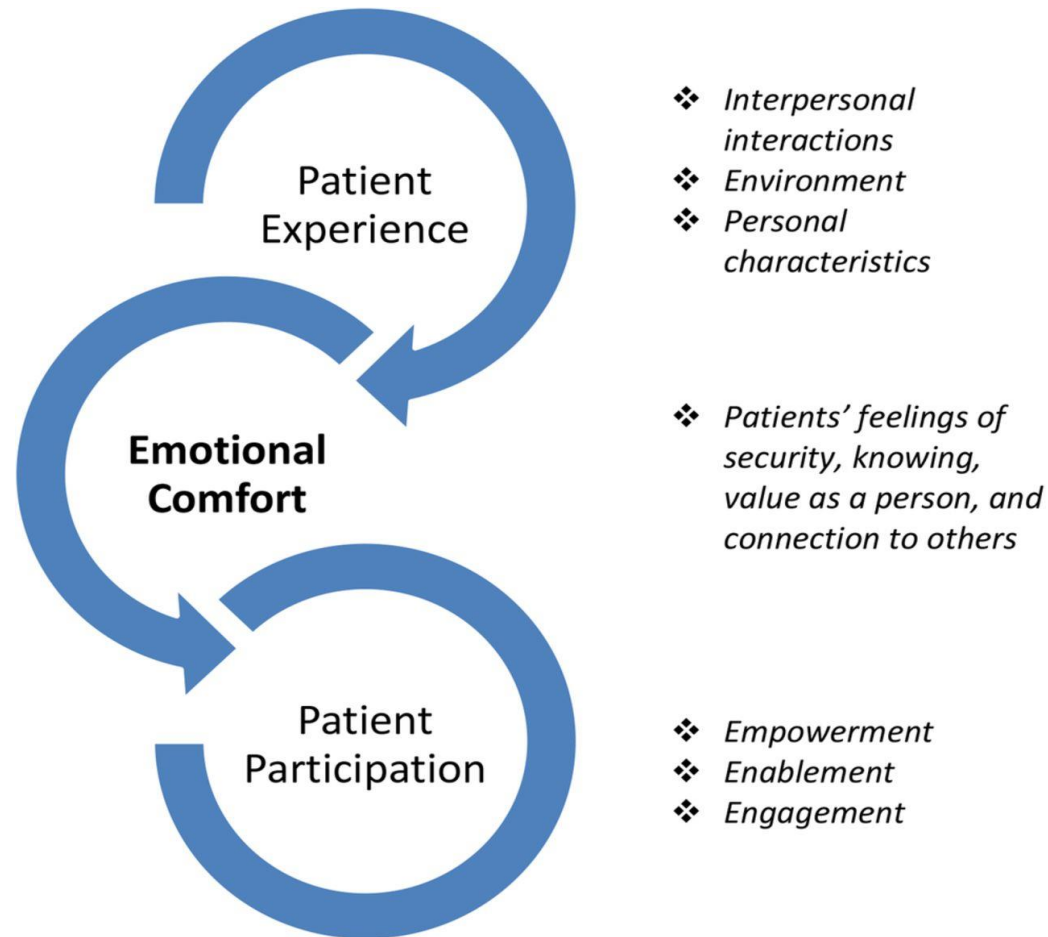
Patient Experience

❖ Interpersonal interactions
❖ Environment
❖ Personal characteristics

Emotional Comfort

❖ Patients' feelings of security, knowing, value as a person, and connection to others

Patient Participation

❖ Empowerment
❖ Enablement
❖ Engagement